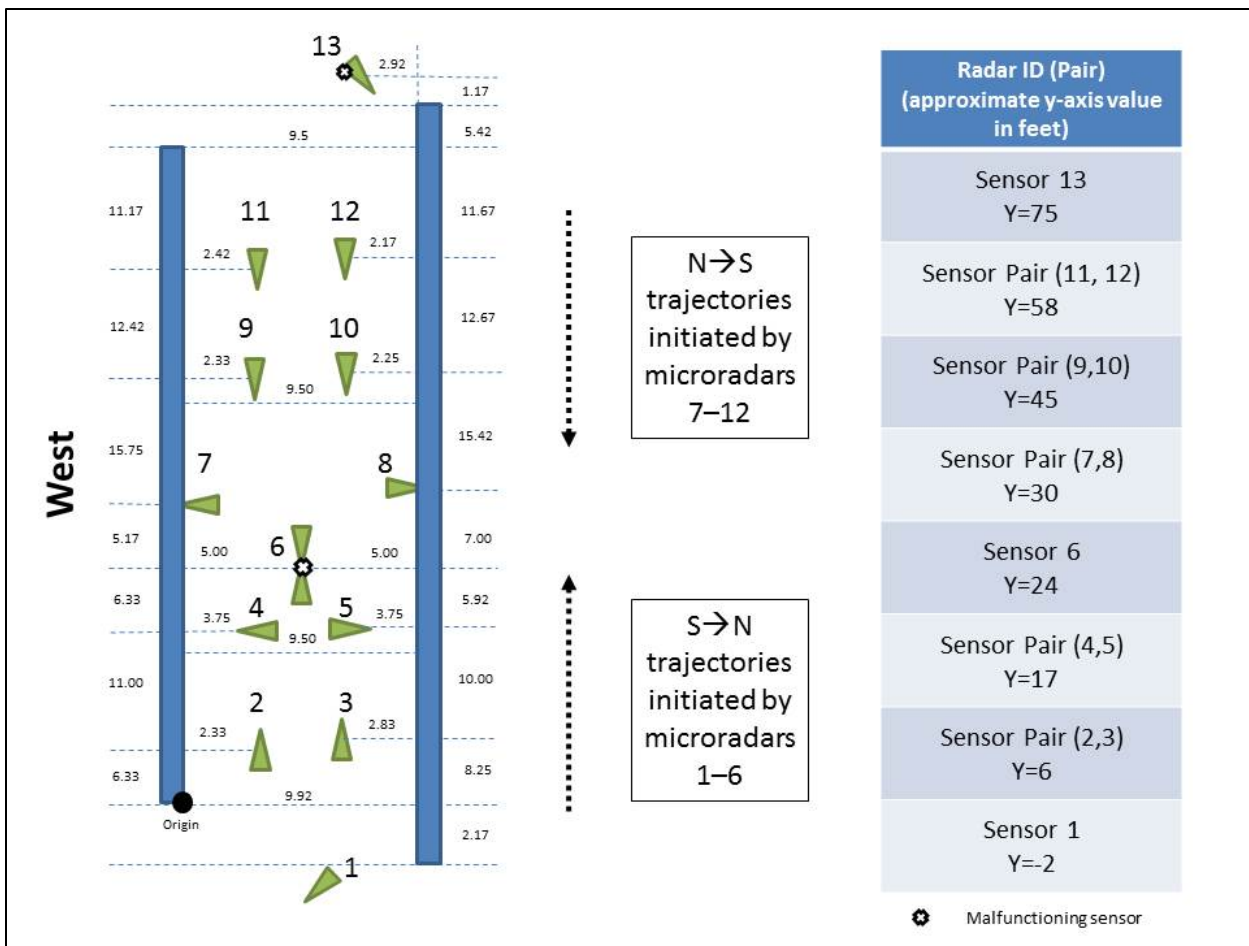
13
2.92
1.17
9.5
5.42
11.17
11
12
11.67
2.42
2.17
12.42
9
10
12.67
2.33
2.25
9.50
15.75
7
8
15.42
West
5.17
5.00
6
5.00
7.00
6.33
3.75
4
5
3.75
5.92
9.50
11.00
10.00
2
3
2.33
2.83
6.33
8.25
9.92
Origin
2.17
1

N→S trajectories initiated by microradars 7–12

S→N trajectories initiated by microradars 1–6

| Radar ID (Pair) (approximate y-axis value in feet) |
|---|
| Sensor 13 Y=75 |
| Sensor Pair (11, 12) Y=58 |
| Sensor Pair (9,10) Y=45 |
| Sensor Pair (7,8) Y=30 |
| Sensor 6 Y=24 |
| Sensor Pair (4,5) Y=17 |
| Sensor Pair (2,3) Y=6 |
| Sensor 1 Y=-2 |

Malfunctioning sensor